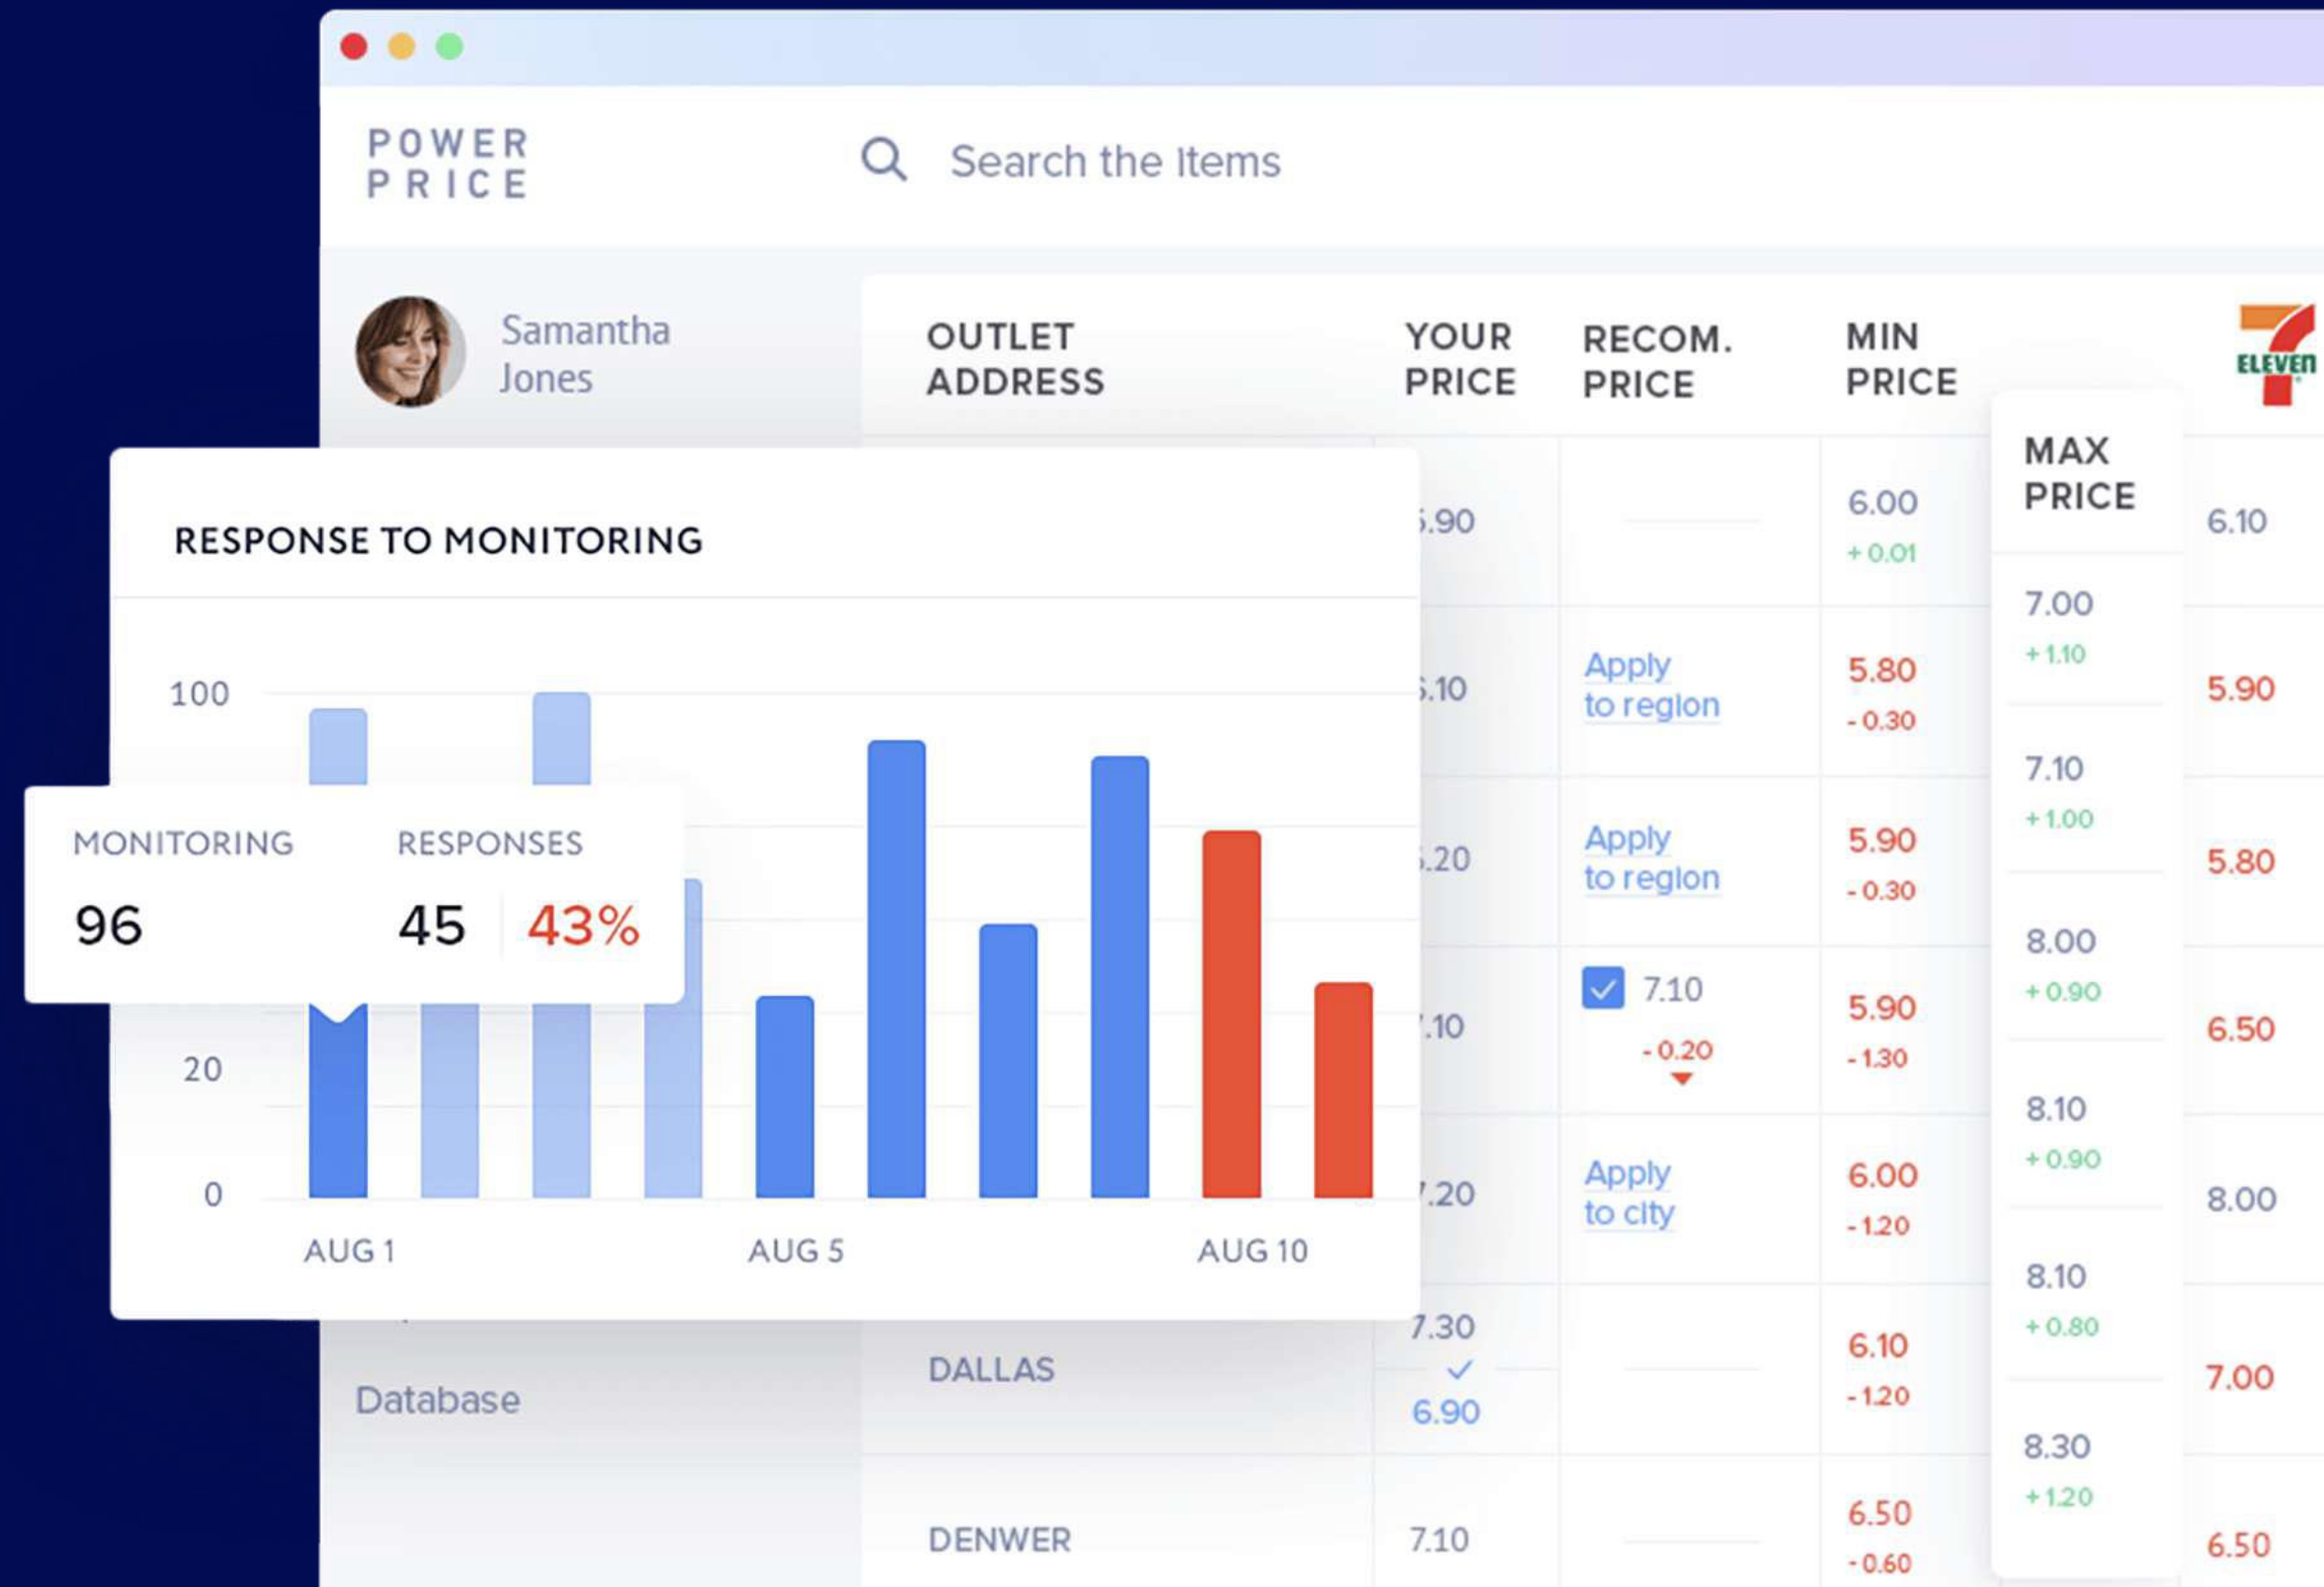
POWER PRICE

Search the Items

Samantha Jones

| OUTLET ADDRESS | YOUR PRICE | RECOM. PRICE | MIN PRICE | MAX PRICE | ELEVEN |
|---|---|---|---|---|---|
| | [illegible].90 | | 6.00 +0.01 | 7.00 +1.10 | 6.10 |
| | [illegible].10 | Apply to region | 5.80 -0.30 | 7.10 +1.00 | 5.90 |
| | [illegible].20 | Apply to region | 5.90 -0.30 | 8.00 +0.90 | 5.80 |
| | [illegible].10 | 7.10 -0.20 | 5.90 -1.30 | 8.10 +0.90 | 6.50 |
| | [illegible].20 | Apply to city | 6.00 -1.20 | 8.10 +0.80 | 8.00 |
| DALLAS | 7.30 6.90 | | 6.10 -1.20 | 8.30 +1.20 | 7.00 |
| DENWER | 7.10 | | 6.50 -0.60 | | 6.50 |

Database

RESPONSE TO MONITORING

100
20
0

AUG 1
AUG 5
AUG 10

MONITORING
96

RESPONSES
45
43%